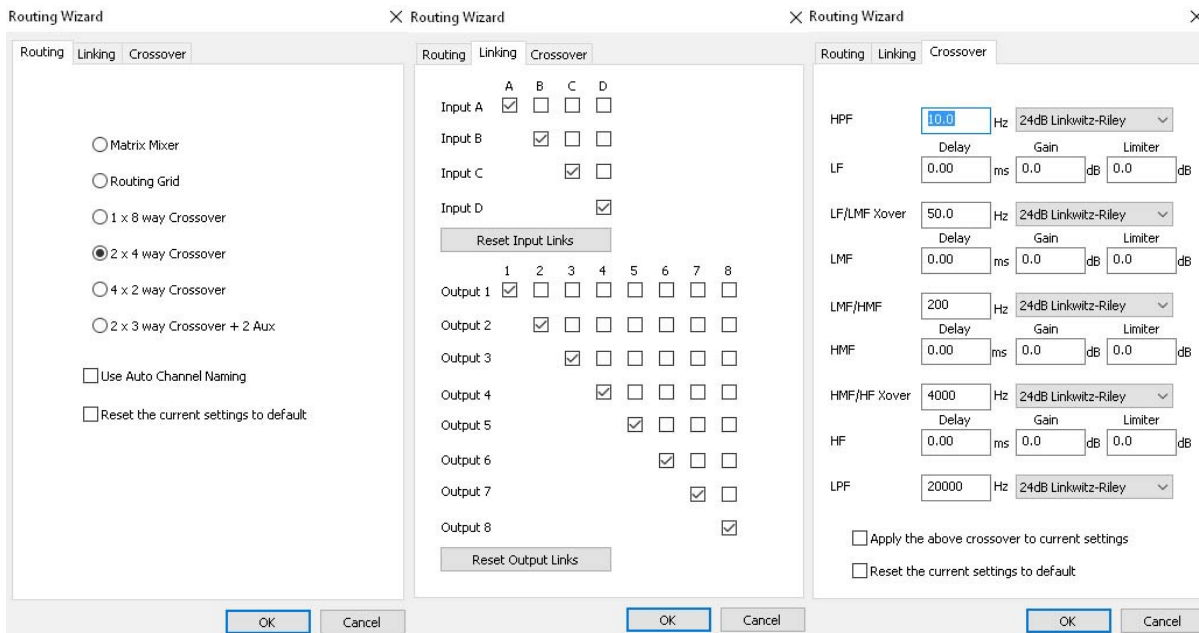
Routing Wizard

Routing Linking Crossover

Matrix Mixer

Routing Grid

1 x 8 way Crossover

2 x 4 way Crossover

4 x 2 way Crossover

2 x 3 way Crossover + 2 Aux

Use Auto Channel Naming

Reset the current settings to default

OK Cancel

× Routing Wizard

Routing Linking Crossover

A B C D

Input A

Input B

Input C

Input D

Reset Input Links

1 2 3 4 5 6 7 8

Output 1

Output 2

Output 3

Output 4

Output 5

Output 6

Output 7

Output 8

Reset Output Links

OK Cancel

× Routing Wizard ×

Routing Linking Crossover

HPF 10.0 Hz 24dB Linkwitz-Riley

Delay Gain Limiter

LF 0.00 ms 0.0 dB 0.0 dB

LF/LMF Xover 50.0 Hz 24dB Linkwitz-Riley

Delay Gain Limiter

LMF 0.00 ms 0.0 dB 0.0 dB

LMF/HMF 200 Hz 24dB Linkwitz-Riley

Delay Gain Limiter

HMF 0.00 ms 0.0 dB 0.0 dB

HMF/HF Xover 4000 Hz 24dB Linkwitz-Riley

Delay Gain Limiter

HF 0.00 ms 0.0 dB 0.0 dB

LPF 20000 Hz 24dB Linkwitz-Riley

Apply the above crossover to current settings

Reset the current settings to default

OK Cancel